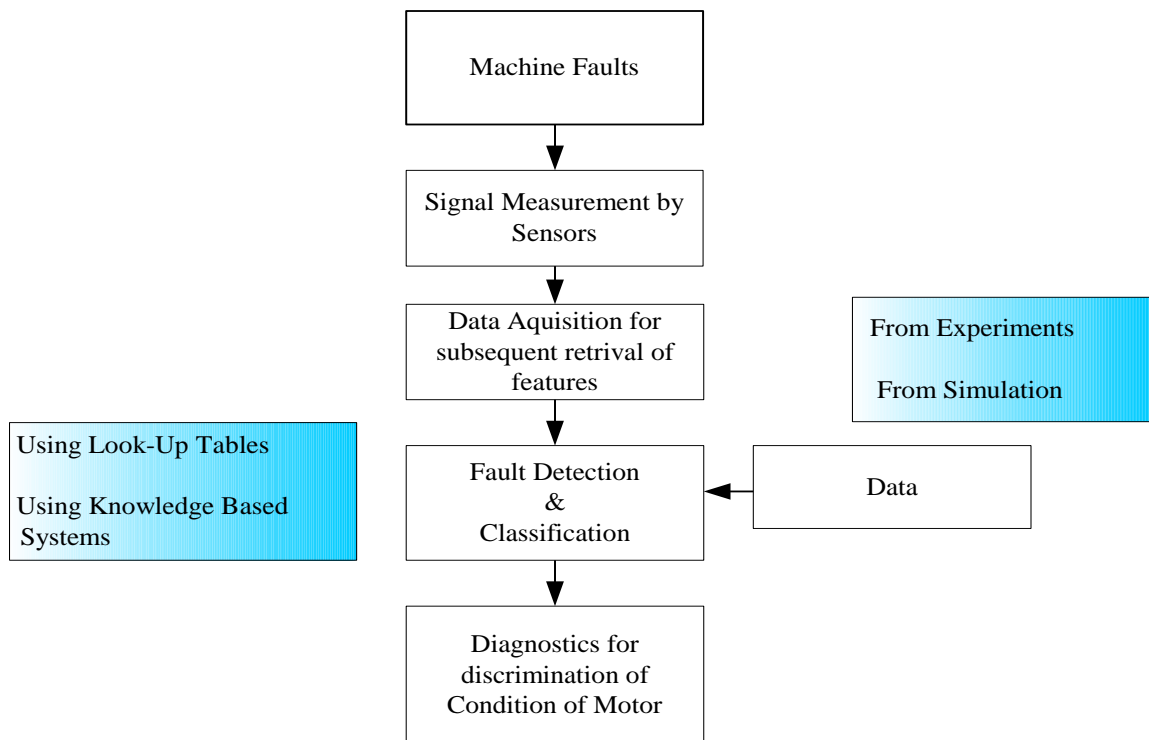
Machine Faults

Signal Measurement by Sensors

Data Aquisition for subsequent retrival of features

From Experiments

From Simulation

Using Look-Up Tables

Using Knowledge Based Systems

Fault Detection & Classification

Data

Diagnostics for discrimination of Condition of Motor